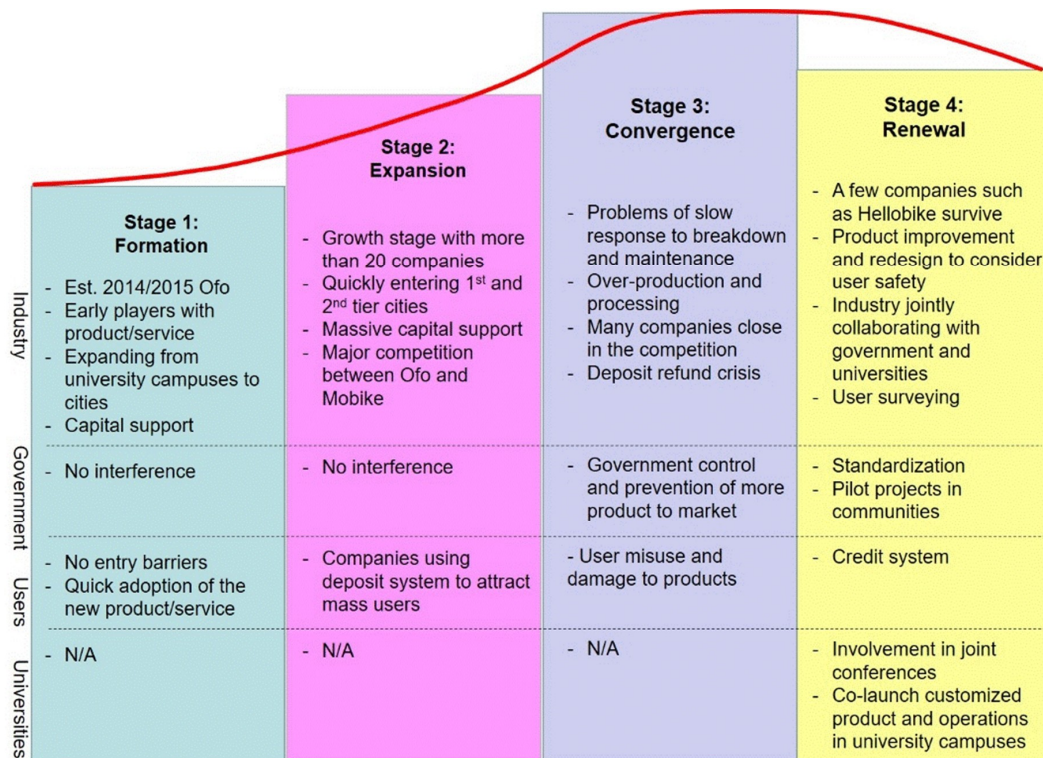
| | Stage 1: Formation | Stage 2: Expansion | Stage 3: Convergence | Stage 4: Renewal |
|---|---|---|---|---|
| Industry | - Est. 2014/2015 Ofo<br>- Early players with product/service<br>- Expanding from university campuses to cities<br>- Capital support | - Growth stage with more than 20 companies<br>- Quickly entering 1st and 2nd tier cities<br>- Massive capital support<br>- Major competition between Ofo and Mobike | - Problems of slow response to breakdown and maintenance<br>- Over-production and processing<br>- Many companies close in the competition<br>- Deposit refund crisis | - A few companies such as Hellobike survive<br>- Product improvement and redesign to consider user safety<br>- Industry jointly collaborating with government and universities<br>- User surveying |
| Government | - No interference | - No interference | - Government control and prevention of more product to market | - Standardization<br>- Pilot projects in communities |
| Users | - No entry barriers<br>- Quick adoption of the new product/service | - Companies using deposit system to attract mass users | - User misuse and damage to products | - Credit system |
| Universities | - N/A | - N/A | - N/A | - Involvement in joint conferences<br>- Co-launch customized product and operations in university campuses |